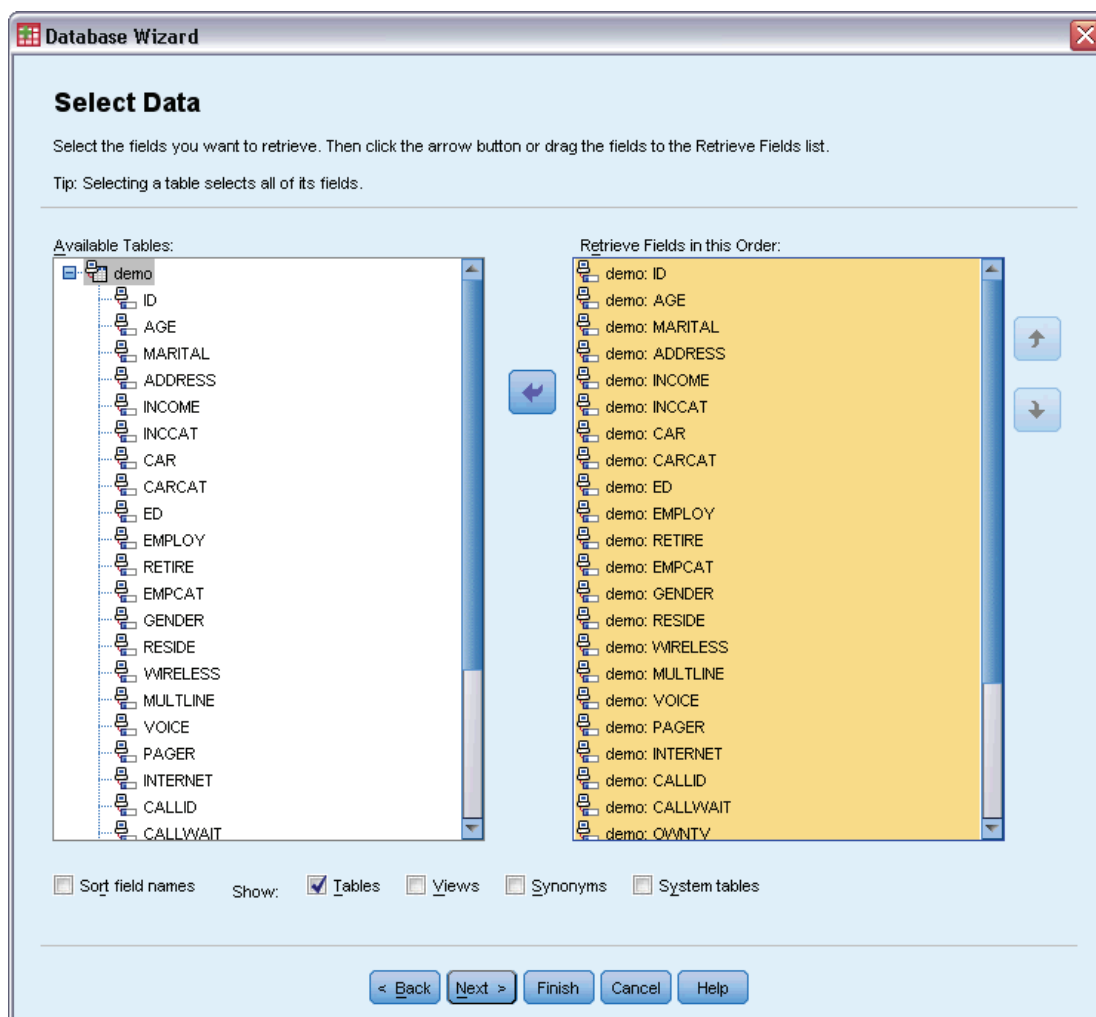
Database Wizard

Select Data

Select the fields you want to retrieve. Then click the arrow button or drag the fields to the Retrieve Fields list.

Tip: Selecting a table selects all of its fields.

Available Tables:

demo
ID
AGE
MARITAL
ADDRESS
INCOME
INCCAT
CAR
CARCAT
ED
EMPLOY
RETIRE
EMPCAT
GENDER
RESIDE
WIRELESS
MULTLINE
VOICE
PAGER
INTERNET
CALLID
CALLWAIT

Retrieve Fields in this Order:

demo: ID
demo: AGE
demo: MARITAL
demo: ADDRESS
demo: INCOME
demo: INCCAT
demo: CAR
demo: CARCAT
demo: ED
demo: EMPLOY
demo: RETIRE
demo: EMPCAT
demo: GENDER
demo: RESIDE
demo: WIRELESS
demo: MULTLINE
demo: VOICE
demo: PAGER
demo: INTERNET
demo: CALLID
demo: CALLWAIT
demo: OWNTV

Sort field names Show: Tables Views Synonyms System tables

< Back Next > Finish Cancel Help